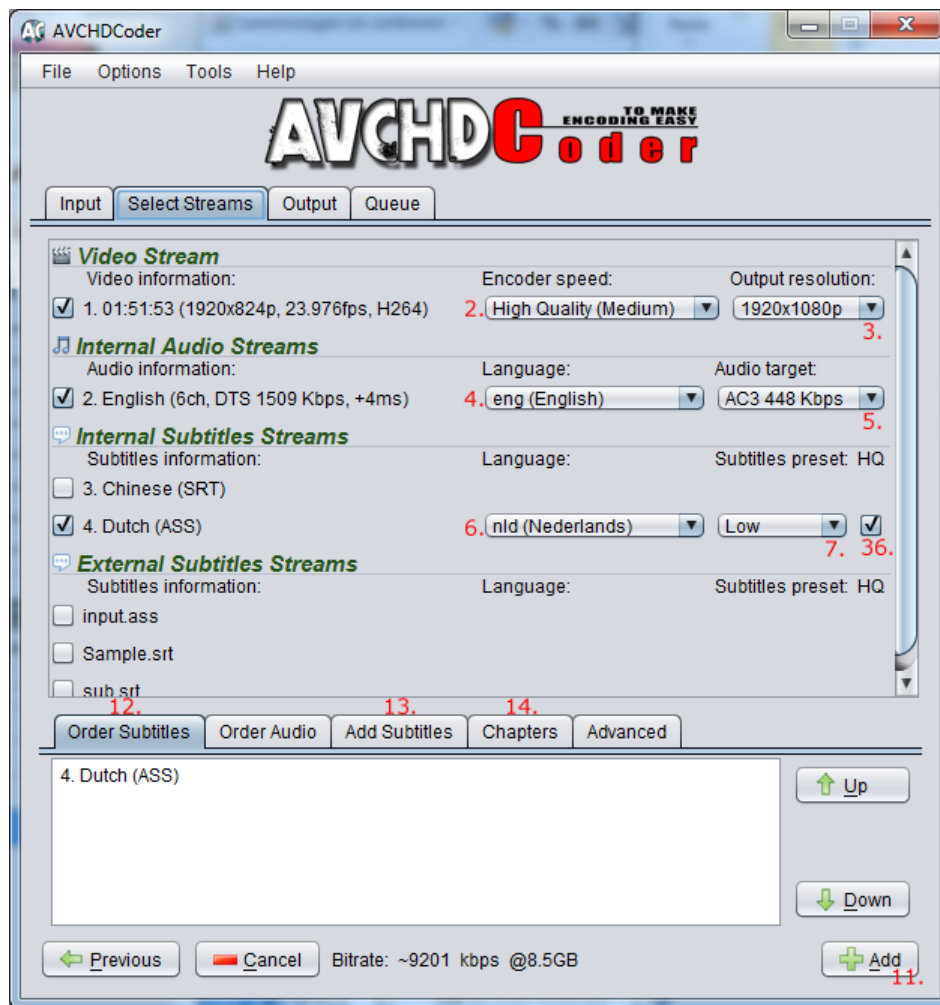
AVCHDCoder

File Options Tools Help

AVCHDCoder TO MAKE ENCODING EASY

Input | Select Streams | Output | Queue

Video Stream
Video information: Encoder speed: Output resolution:
1. 01:51:53 (1920x824p, 23.976fps, H264) 2. High Quality (Medium) 1920x1080p
3.

Internal Audio Streams
Audio information: Language: Audio target:
2. English (6ch, DTS 1509 Kbps, +4ms) 4. eng (English) AC3 448 Kbps
5.

Internal Subtitles Streams
Subtitles information: Language: Subtitles preset: HQ
3. Chinese (SRT)
4. Dutch (ASS) 6. nld (Nederlands) Low
7. 36.

External Subtitles Streams
Subtitles information: Language: Subtitles preset: HQ
input.ass
Sample.srt
sub.srt

12. 13. 14.
Order Subtitles | Order Audio | Add Subtitles | Chapters | Advanced

4. Dutch (ASS)

Up

Down

Previous Cancel Bitrate: ~9201 kbps @8.5GB Add
11.